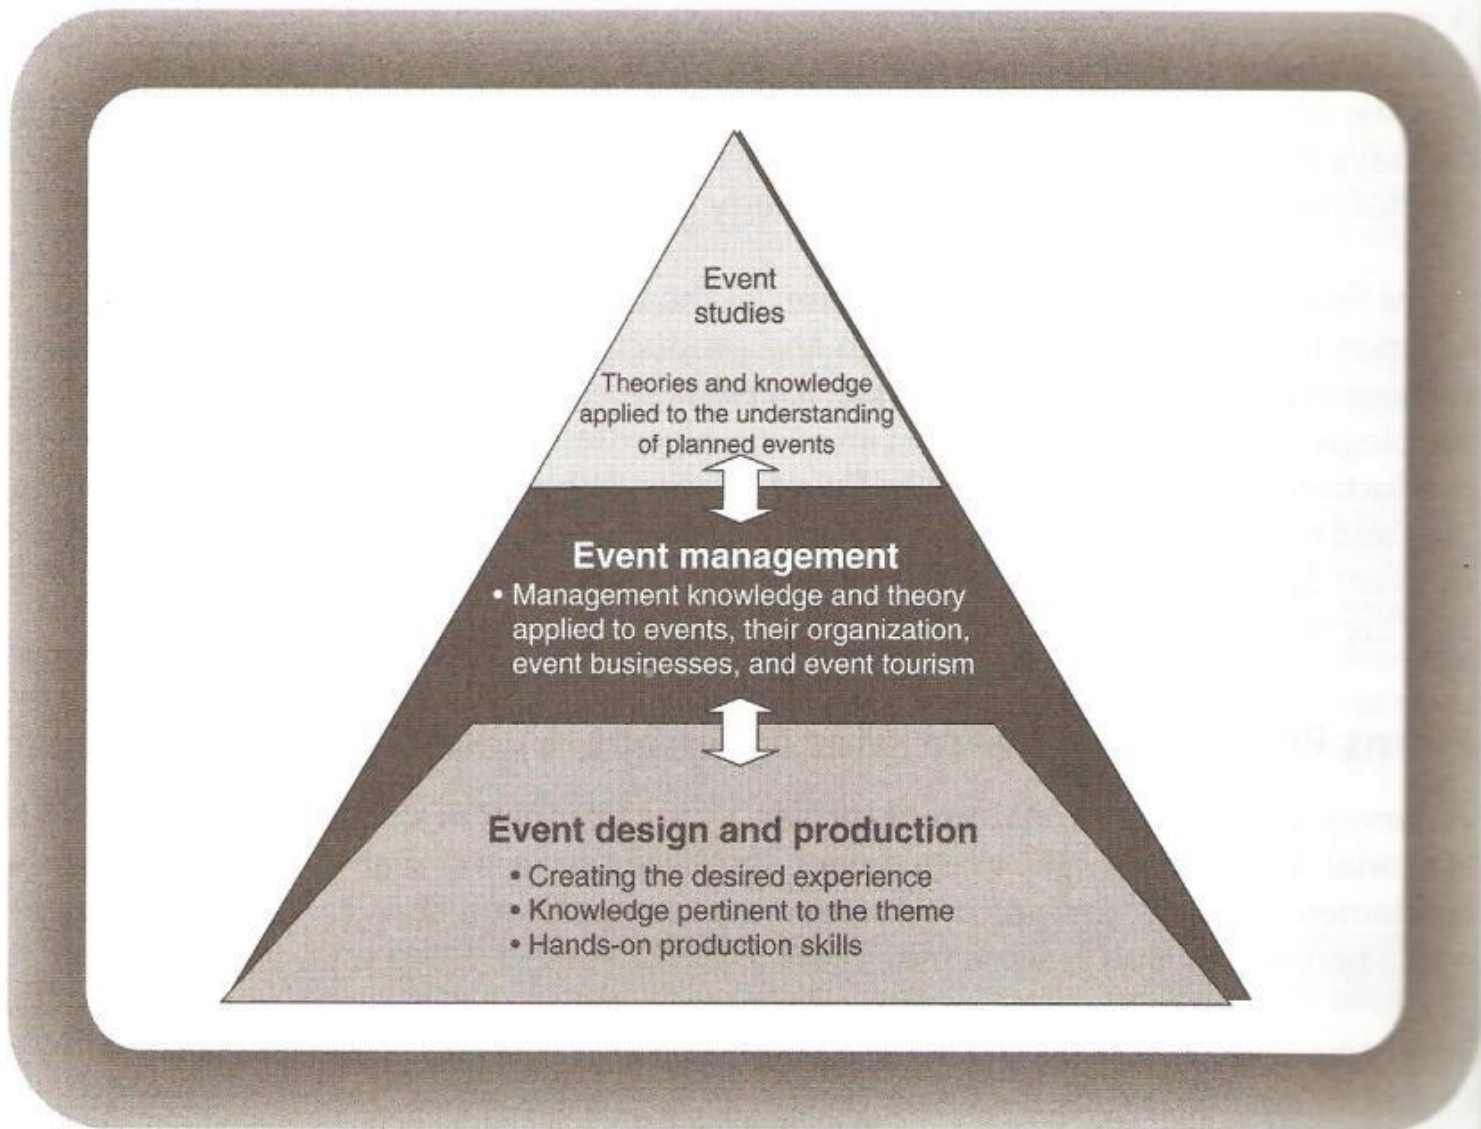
Event studies

Theories and knowledge applied to the understanding of planned events

Event management

• Management knowledge and theory applied to events, their organization, event businesses, and event tourism

Event design and production

• Creating the desired experience
• Knowledge pertinent to the theme
• Hands-on production skills